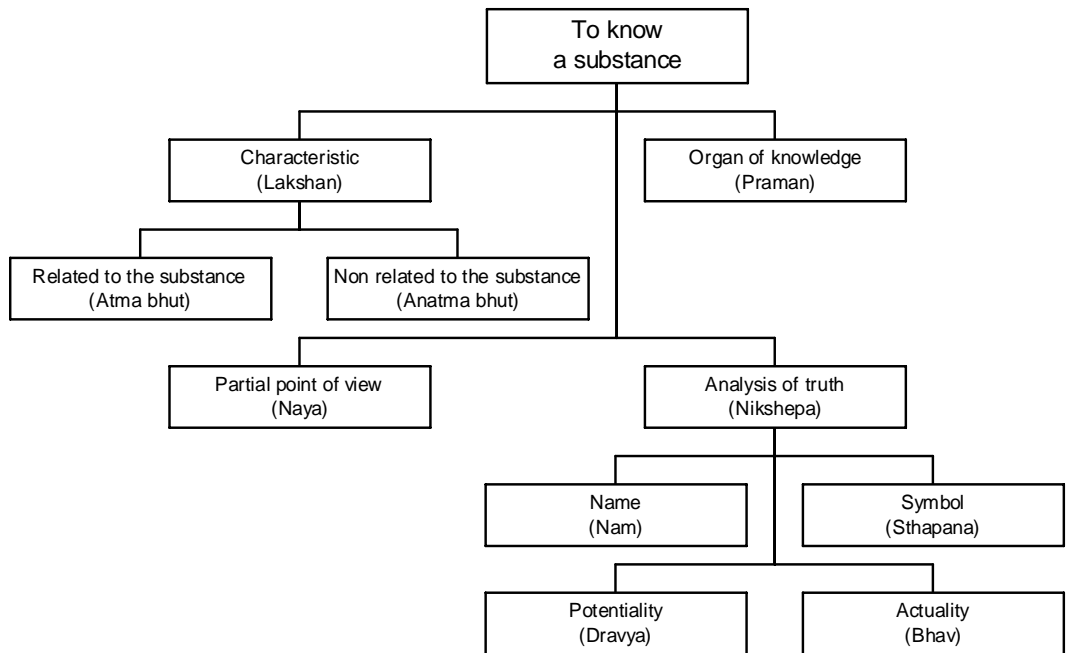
To know a substance

Characteristic
(Lakshan)

Organ of knowledge
(Praman)

Related to the substance
(Atma bhut)

Non related to the substance
(Anatma bhut)

Partial point of view
(Naya)

Analysis of truth
(Nikshepa)

Name
(Nam)

Symbol
(Sthapana)

Potentiality
(Dravya)

Actuality
(Bhav)